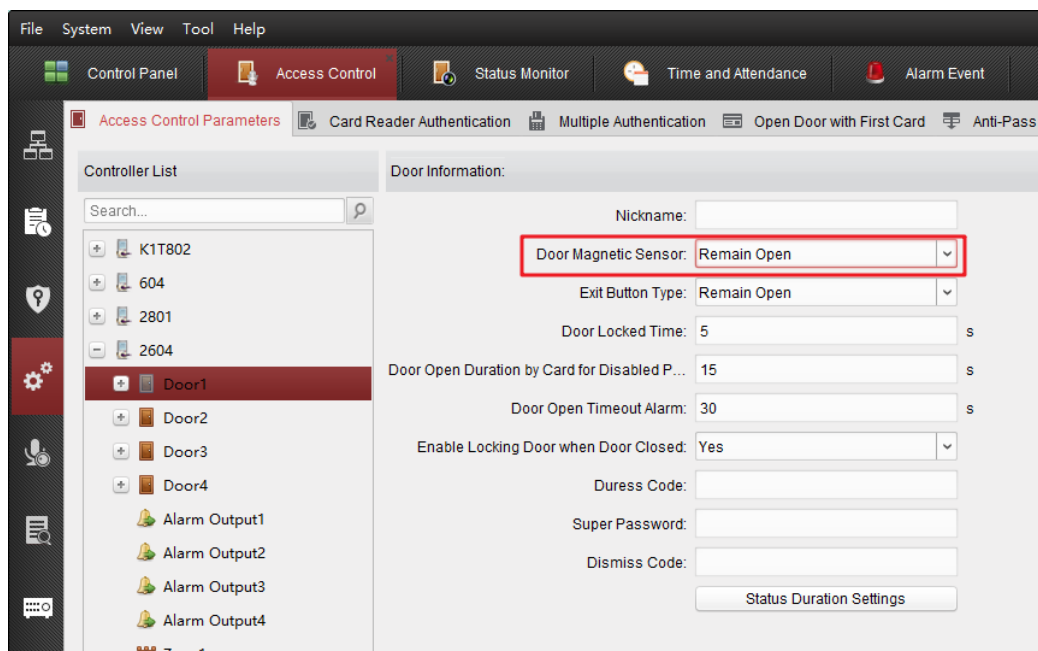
File System View Tool Help

Control Panel | Access Control | Status Monitor | Time and Attendance | Alarm Event

Access Control Parameters | Card Reader Authentication | Multiple Authentication | Open Door with First Card | Anti-Pass

Controller List

Search...

K1T802
604
2801
2604
Door1
Door2
Door3
Door4
Alarm Output1
Alarm Output2
Alarm Output3
Alarm Output4

Door Information:

Nickname:

Door Magnetic Sensor: Remain Open

Exit Button Type: Remain Open

Door Locked Time: 5 s

Door Open Duration by Card for Disabled P... 15 s

Door Open Timeout Alarm: 30 s

Enable Locking Door when Door Closed: Yes

Duress Code:

Super Password:

Dismiss Code:

Status Duration Settings